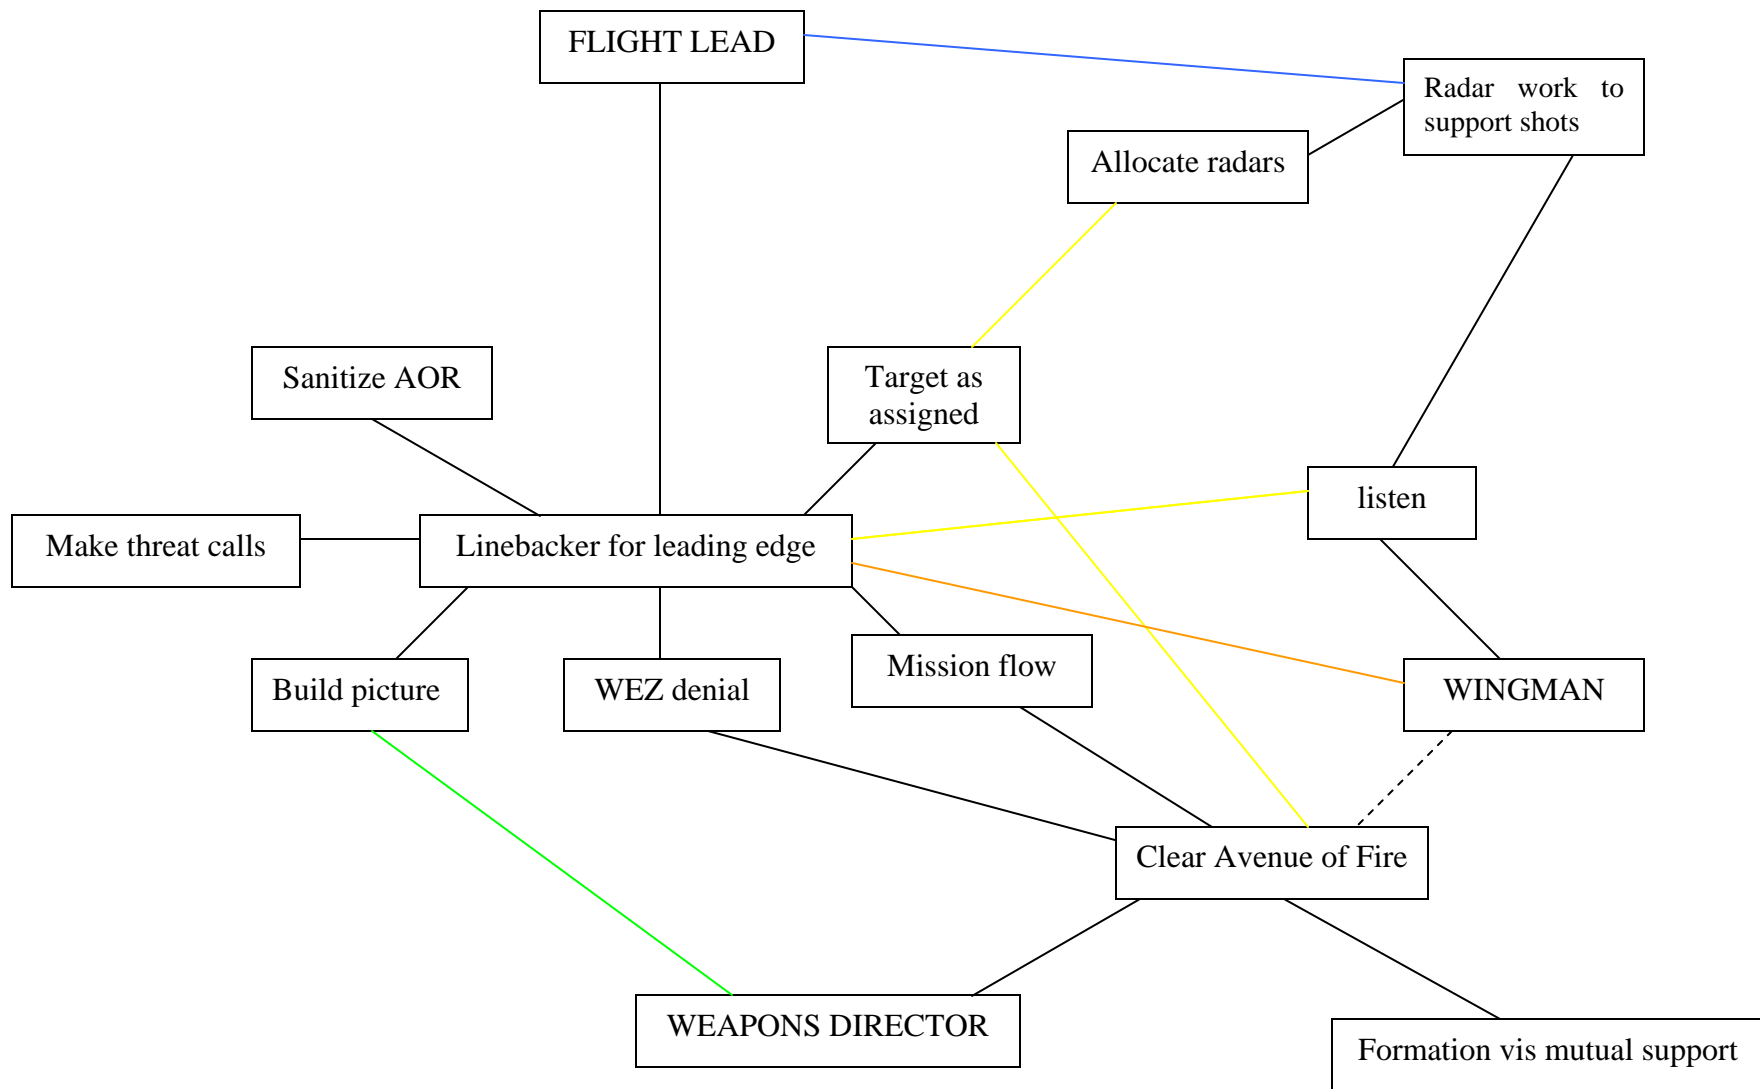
FLIGHT LEAD

Radar work to support shots

Allocate radars

Sanitize AOR

Target as assigned

listen

Make threat calls

Linebacker for leading edge

Build picture

WEZ denial

Mission flow

WINGMAN

Clear Avenue of Fire

WEAPONS DIRECTOR

Formation vis mutual support